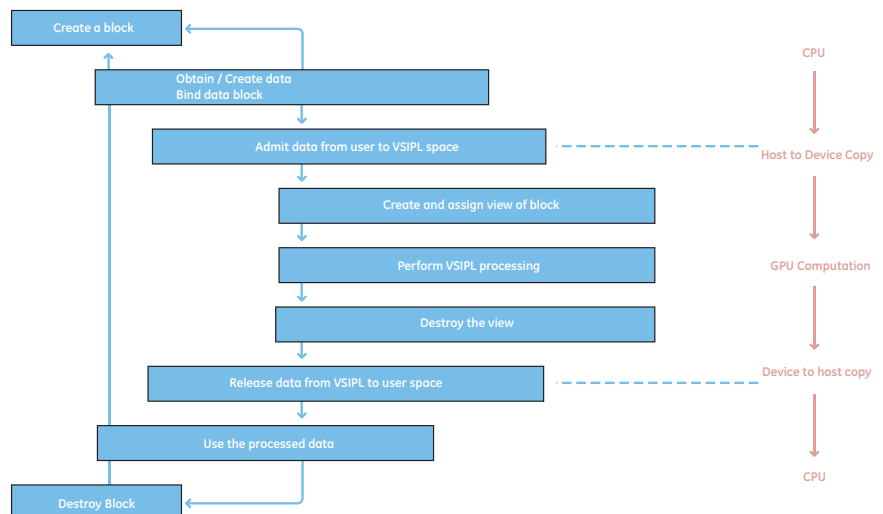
Create a block

Obtain / Create data
Bind data block

Admit data from user to VSIPL space

Create and assign view of block

Perform VSIPL processing

Destroy the view

Release data from VSIPL to user space

Use the processed data

Destroy Block

CPU

Host to Device Copy

GPU Computation

Device to host copy

CPU